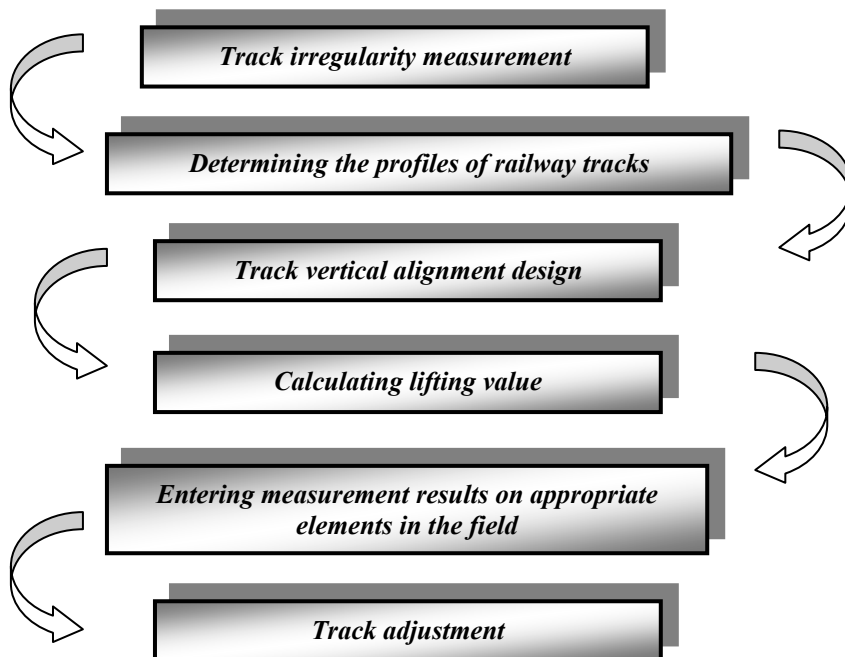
Track irregularity measurement

Determining the profiles of railway tracks

Track vertical alignment design

Calculating lifting value

Entering measurement results on appropriate elements in the field

Track adjustment